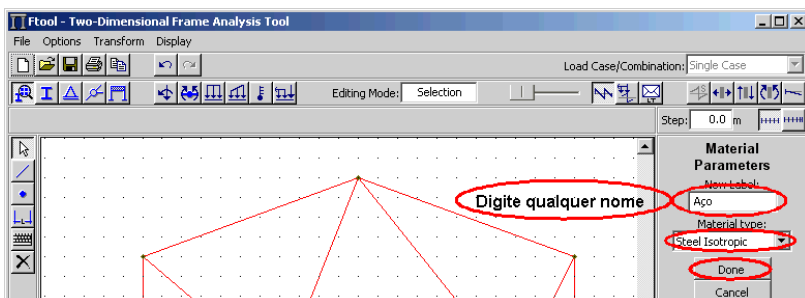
Ftool - Two-Dimensional Frame Analysis Tool

File Options Transform Display

Load Case/Combination: Single Case

Editing Mode: Selection

Step: 0.0 m

Material Parameters

New Label:

Aço

Digite qualquer nome

Material type:

Steel Isotropic

Done

Cancel